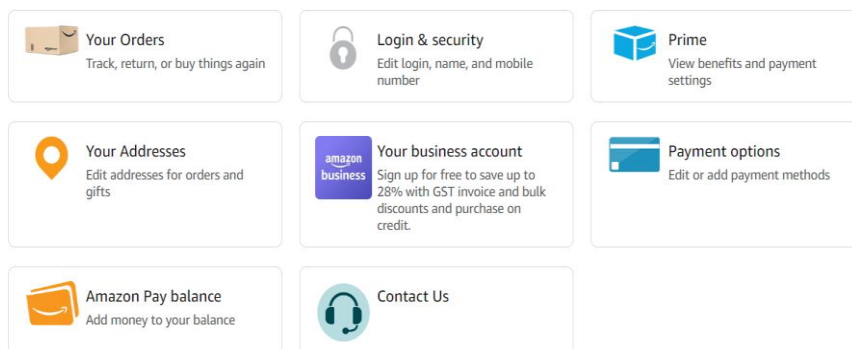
Your Orders
Track, return, or buy things again

Login & security
Edit login, name, and mobile number

Prime
View benefits and payment settings

Your Addresses
Edit addresses for orders and gifts

amazon business

Your business account
Sign up for free to save up to 28% with GST invoice and bulk discounts and purchase on credit.

Payment options
Edit or add payment methods

Amazon Pay balance
Add money to your balance

Contact Us